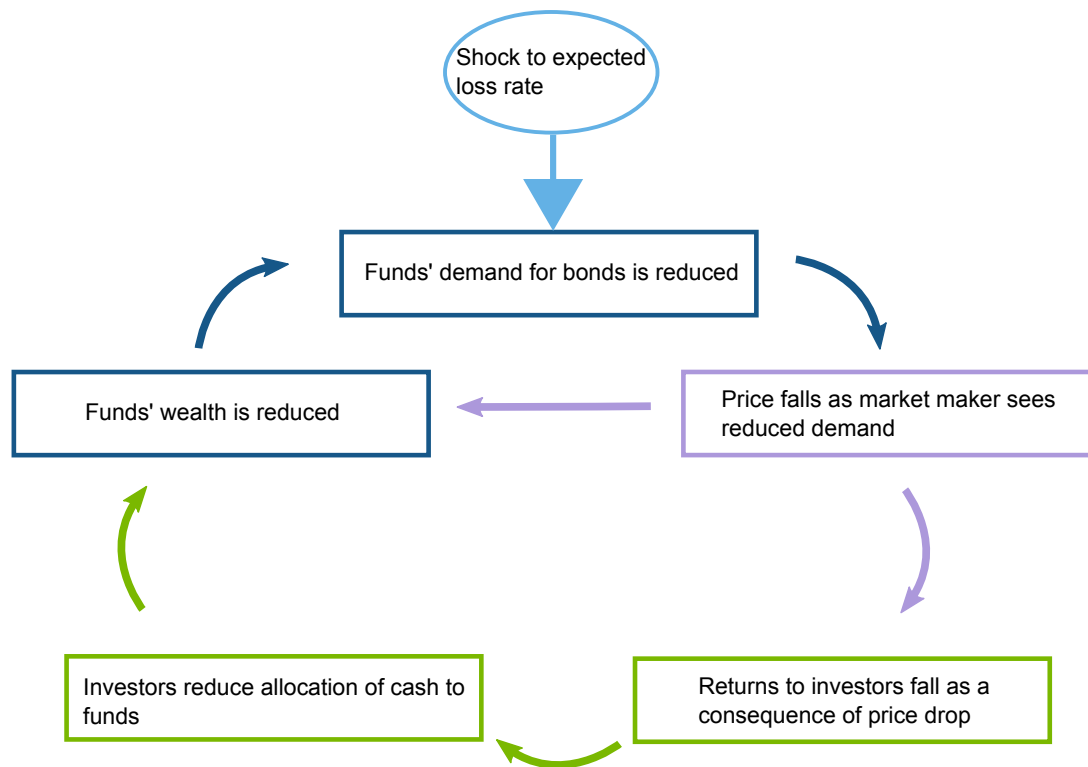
Shock to expected loss rate

Funds' demand for bonds is reduced

Price falls as market maker sees reduced demand

Funds' wealth is reduced

Returns to investors fall as a consequence of price drop

Investors reduce allocation of cash to funds